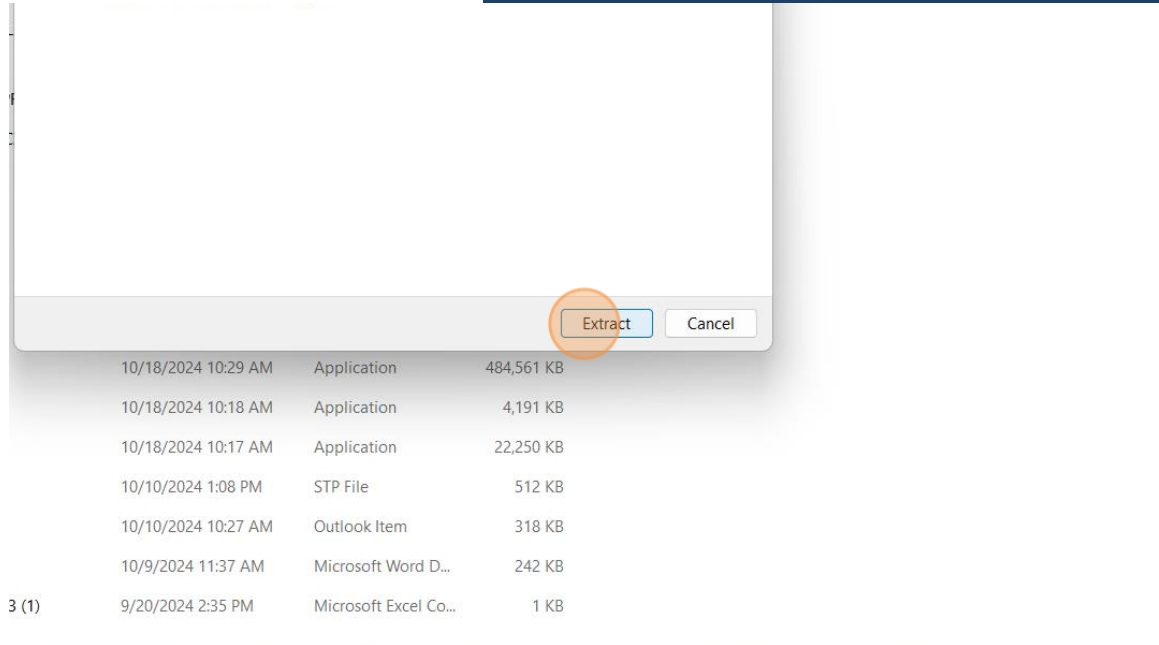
Extract Cancel

| | | | |
|---|---|---|---|
| | 10/18/2024 10:29 AM | Application | 484,561 KB |
| | 10/18/2024 10:18 AM | Application | 4,191 KB |
| | 10/18/2024 10:17 AM | Application | 22,250 KB |
| | 10/10/2024 1:08 PM | STP File | 512 KB |
| | 10/10/2024 10:27 AM | Outlook Item | 318 KB |
| | 10/9/2024 11:37 AM | Microsoft Word D... | 242 KB |
| 3 (1) | 9/20/2024 2:35 PM | Microsoft Excel Co... | 1 KB |